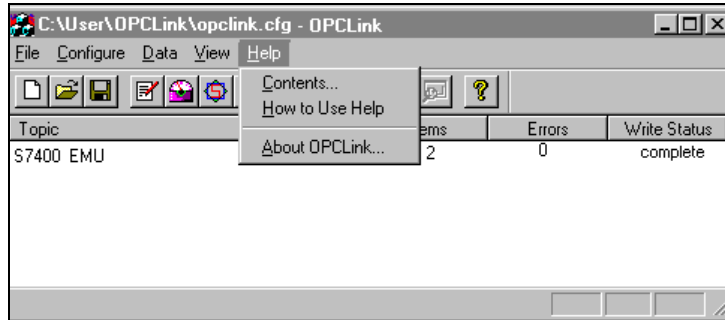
C:\User\OPCLink\opclink.cfg - OPCLink

File Configure Data View Help

Contents...
How to Use Help
About OPCLink...

| Topic | ems | Errors | Write Status |
|---|---|---|---|
| S7400 EMU | 2 | 0 | complete |